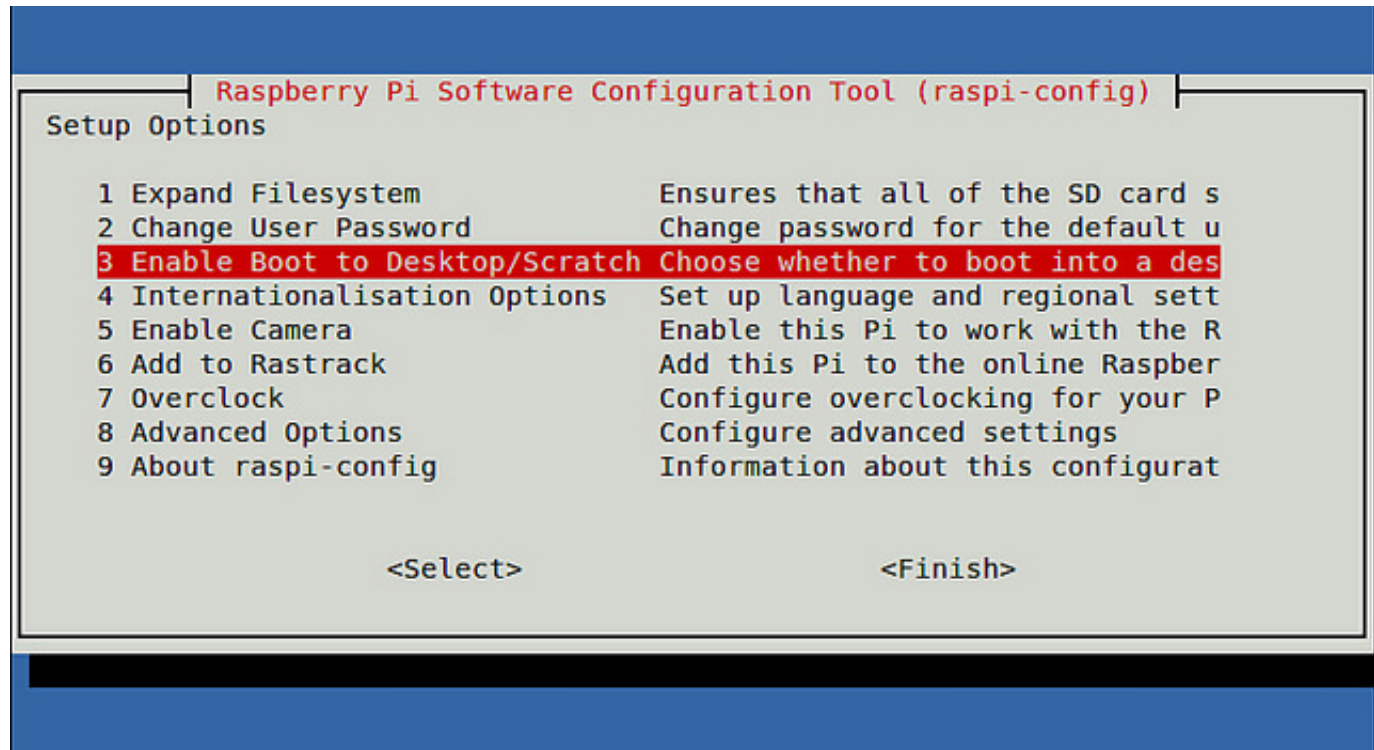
Raspberry Pi Software Configuration Tool (raspi-config)

Setup Options

| | |
|---|---|
| 1 Expand Filesystem | Ensures that all of the SD card s |
| 2 Change User Password | Change password for the default u |
| 3 Enable Boot to Desktop/Scratch | Choose whether to boot into a des |
| 4 Internationalisation Options | Set up language and regional sett |
| 5 Enable Camera | Enable this Pi to work with the R |
| 6 Add to Rastrack | Add this Pi to the online Raspber |
| 7 Overclock | Configure overclocking for your P |
| 8 Advanced Options | Configure advanced settings |
| 9 About raspi-config | Information about this configurat |

<Select> <Finish>